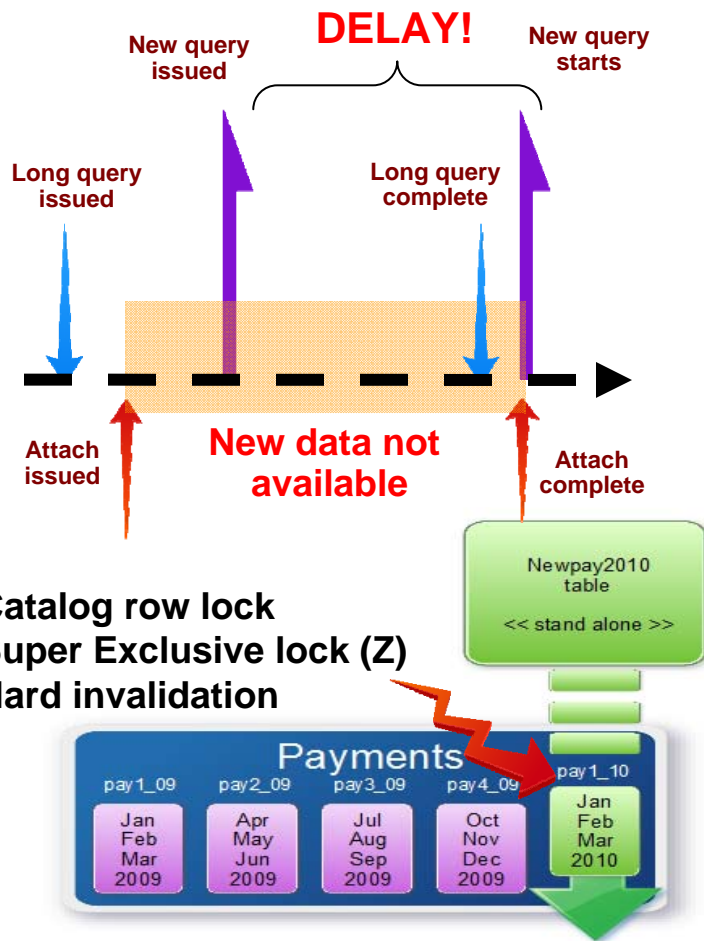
New query issued

DELAY!

New query starts

Long query issued

Long query complete

Attach issued

New data not available

Attach complete

Newpay2010 table

<< stand alone >>

Catalog row lock
Super Exclusive lock (Z)
Hard invalidation

Payments

pay1_09
Jan
Feb
Mar
2009

pay2_09
Apr
May
Jun
2009

pay3_09
Jul
Aug
Sep
2009

pay4_09
Oct
Nov
Dec
2009

pay1_10
Jan
Feb
Mar
2010